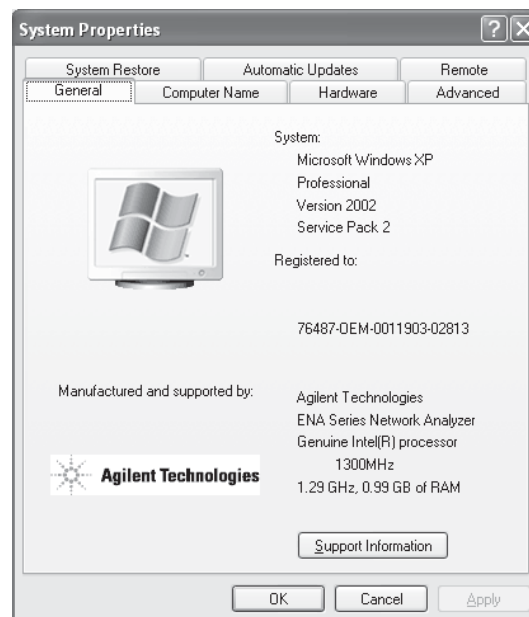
System Properties

?

System Restore | Automatic Updates | Remote

General | Computer Name | Hardware | Advanced

System:
Microsoft Windows XP
Professional
Version 2002
Service Pack 2

Registered to:

76487-OEM-0011903-02813

Manufactured and supported by:

Agilent Technologies
ENA Series Network Analyzer
Genuine Intel(R) processor
1300MHz
1.29 GHz, 0.99 GB of RAM

Agilent Technologies

Support Information

OK | Cancel | Apply